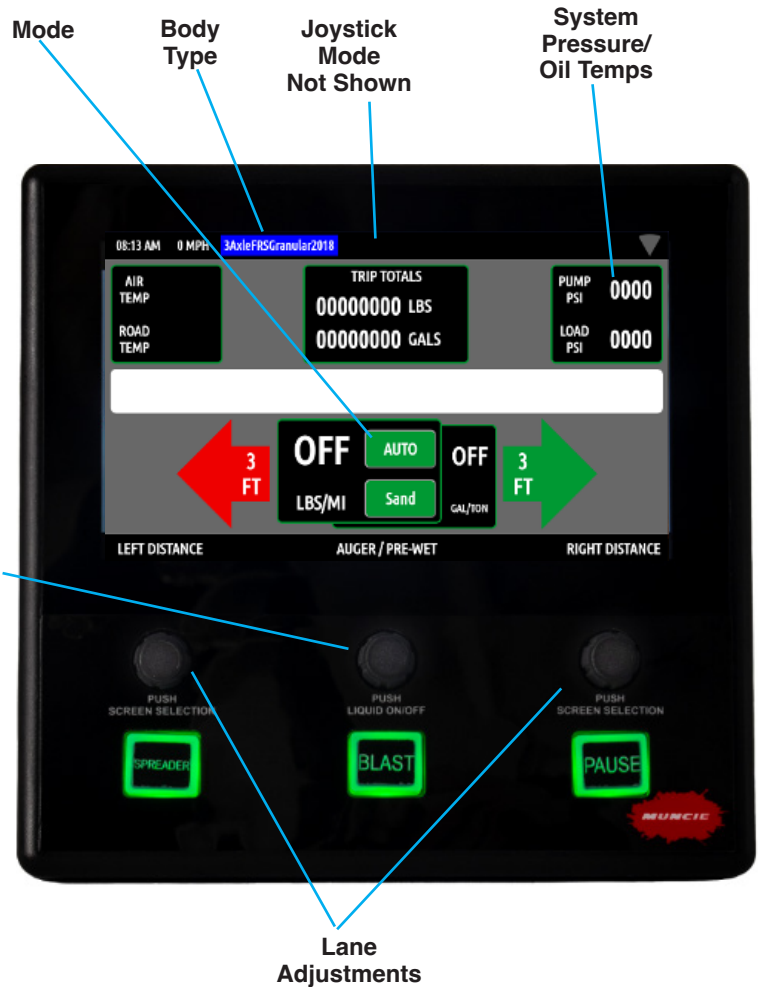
Mode

Body Type

Joystick Mode Not Shown

System Pressure/ Oil Temps

08:13 AM 0 MPH 3AxleFRSGranular2018

AIR TEMP

ROAD TEMP

TRIP TOTALS

00000000 LBS

00000000 GALS

PUMP PSI 0000

LOAD PSI 0000

3 FT

OFF

AUTO

LBS/MI

Sand

OFF

GAL/TON

3 FT

LEFT DISTANCE

AUGER / PRE-WET

RIGHT DISTANCE

PUSH SCREEN SELECTION

PUSH LIQUID ON/OFF

PUSH SCREEN SELECTION

SPREADER

BLAST

PAUSE

MUNCIE

Lane Adjustments